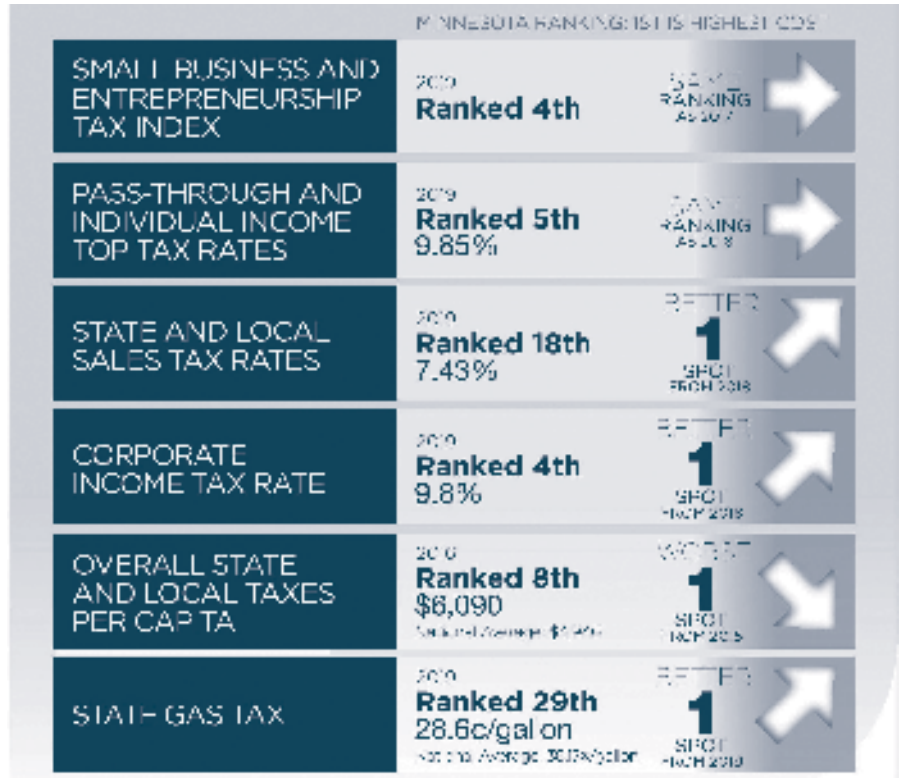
MINNESOTA RANKING: 1ST IS HIGHEST COST

SMALL BUSINESS AND ENTREPRENEURSHIP TAX INDEX
2019
Ranked 4th
SAME RANKING AS 2017

PASS-THROUGH AND INDIVIDUAL INCOME TOP TAX RATES
2019
Ranked 5th
9.85%
SAME RANKING AS 2018

STATE AND LOCAL SALES TAX RATES
2019
Ranked 18th
7.43%
BETTER 1 SPOT FROM 2018

CORPORATE INCOME TAX RATE
2019
Ranked 4th
9.8%
BETTER 1 SPOT FROM 2018

OVERALL STATE AND LOCAL TAXES PER CAPITA
2016
Ranked 8th
$6,090
National Average: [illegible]
WORSE 1 SPOT FROM 2015

STATE GAS TAX
2019
Ranked 29th
28.6c/gallon
National Average: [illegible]/gallon
BETTER 1 SPOT FROM 2018